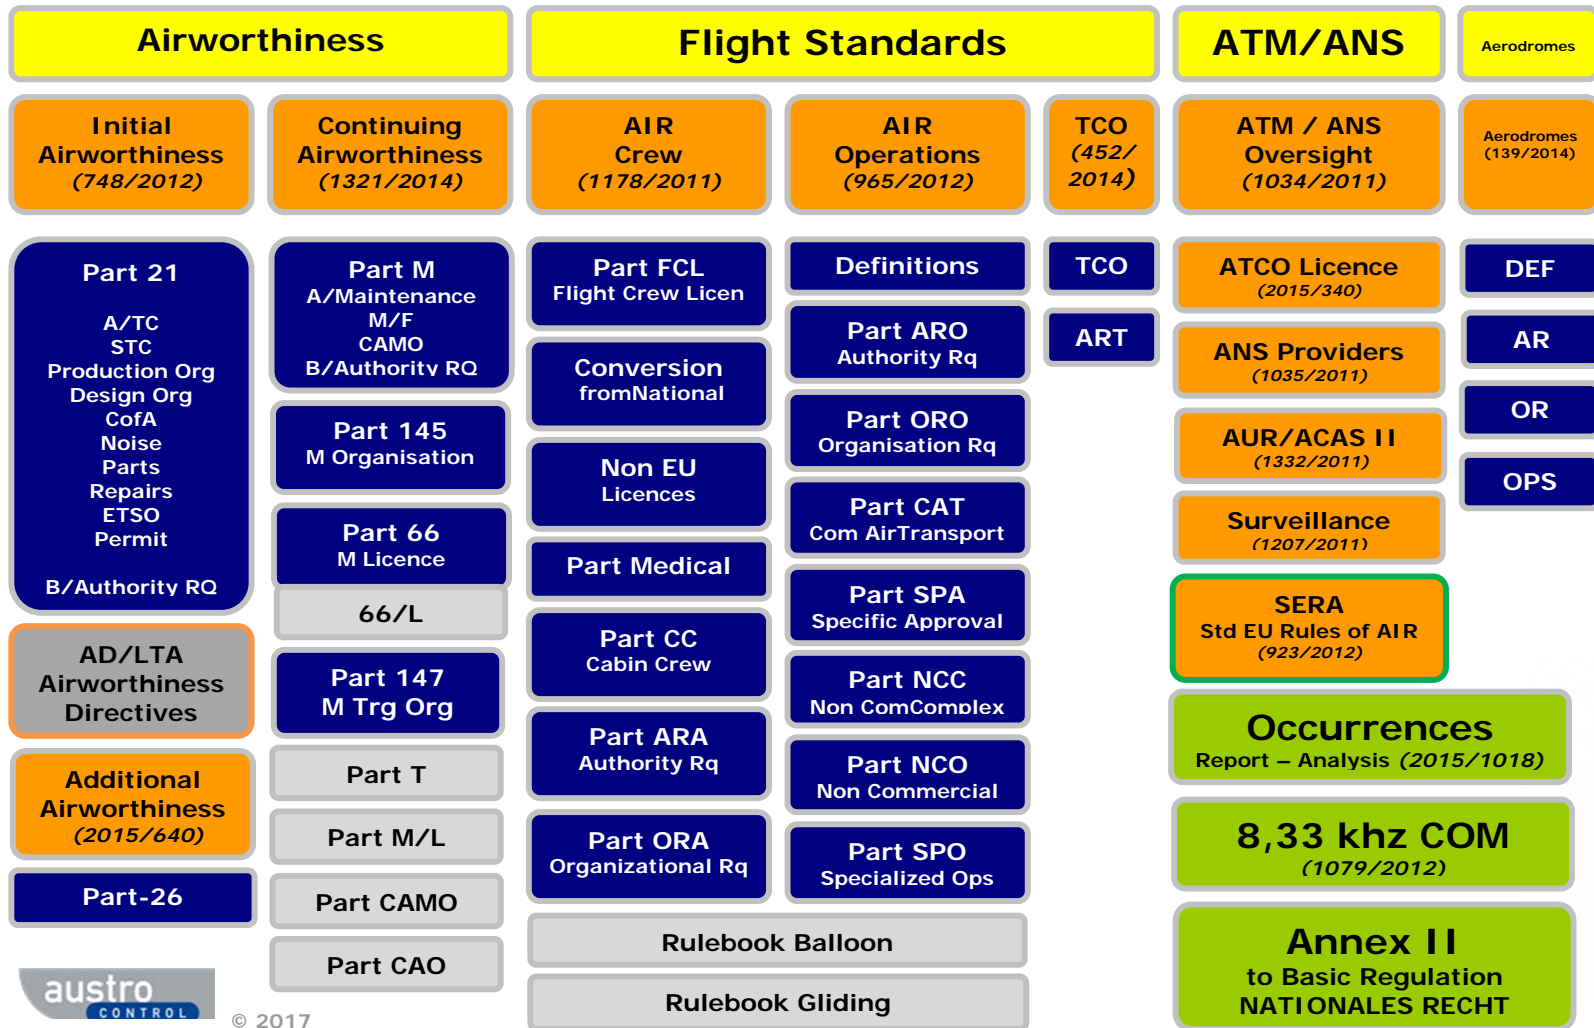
Airworthiness

Flight Standards

ATM/ANS

Aerodromes

Initial Airworthiness (748/2012)

Continuing Airworthiness (1321/2014)

AIR Crew (1178/2011)

AIR Operations (965/2012)

TCO (452/2014)

ATM / ANS Oversight (1034/2011)

Aerodromes (139/2014)

Part 21
A/TC
STC
Production Org
Design Org
CofA
Noise
Parts
Repairs
ETSO
Permit
B/Authority RQ

AD/LTA Airworthiness Directives

Additional Airworthiness (2015/640)

Part-26

Part M
A/Maintenance
M/F
CAMO
B/Authority RQ

Part 145
M Organisation

Part 66
M Licence

66/L

Part 147
M Trg Org

Part T

Part M/L

Part CAMO

Part CAO

Part FCL
Flight Crew Licen

Conversion
fromNational

Non EU
Licences

Part Medical

Part CC
Cabin Crew

Part ARA
Authority Rq

Part ORA
Organizational Rq

Definitions

Part ARO
Authority Rq

Part ORO
Organisation Rq

Part CAT
Com AirTransport

Part SPA
Specific Approval

Part NCC
Non ComComplex

Part NCO
Non Commercial

Part SPO
Specialized Ops

TCO

ART

Rulebook Balloon

Rulebook Gliding

ATCO Licence (2015/340)

ANS Providers (1035/2011)

AUR/ACAS II (1332/2011)

Surveillance (1207/2011)

SERA
Std EU Rules of AIR
(923/2012)

Occurrences
Report – Analysis (2015/1018)

8,33 khz COM
(1079/2012)

Annex II
to Basic Regulation
NATIONALES RECHT

DEF

AR

OR

OPS

austro CONTROL

© 2017